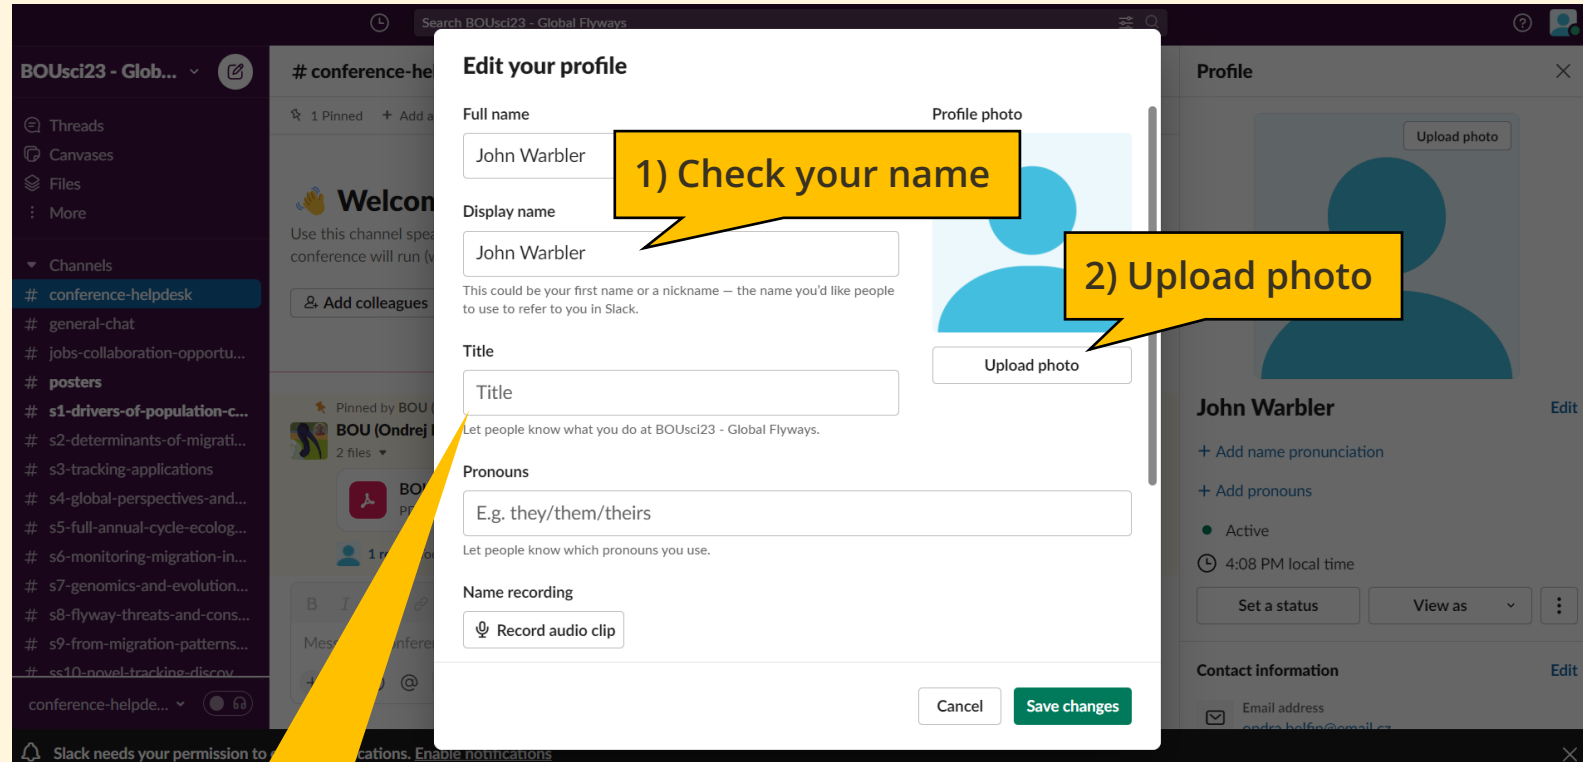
Search BOUsci23 - Global Flyways

BOUsci23 - Glob...

Threads
Canvases
Files
More

Channels
# conference-helpdesk
# general-chat
# jobs-collaboration-opportu...
# posters
# s1-drivers-of-population-c...
# s2-determinants-of-migrati...
# s3-tracking-applications
# s4-global-perspectives-and...
# s5-full-annual-cycle-ecolog...
# s6-monitoring-migration-in...
# s7-genomics-and-evolution...
# s8-flyway-threats-and-cons...
# s9-from-migration-patterns...
# ss10-novel-tracking-discov

conference-helpde...

# conference-he
1 Pinned + Add a

Welcon
Use this channel spea
conference will run (v

Add colleagues

Pinned by BOU
BOU (Ondrej
2 files

BO
PI

1 r

Mes nfere

Slack needs your permission to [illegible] cations. Enable notifications

Edit your profile

Full name
John Warbler

Display name
John Warbler
This could be your first name or a nickname — the name you'd like people to use to refer to you in Slack.

Title
Title
Let people know what you do at BOUsci23 - Global Flyways.

Pronouns
E.g. they/them/theirs
Let people know which pronouns you use.

Name recording
Record audio clip

Profile photo
Upload photo

Cancel
Save changes

1) Check your name

2) Upload photo

Profile
Upload photo
John Warbler
Edit
+ Add name pronunciation
+ Add pronouns
Active
4:08 PM local time
Set a status
View as

Contact information
Edit
Email address
ondra.belfin@email.cz